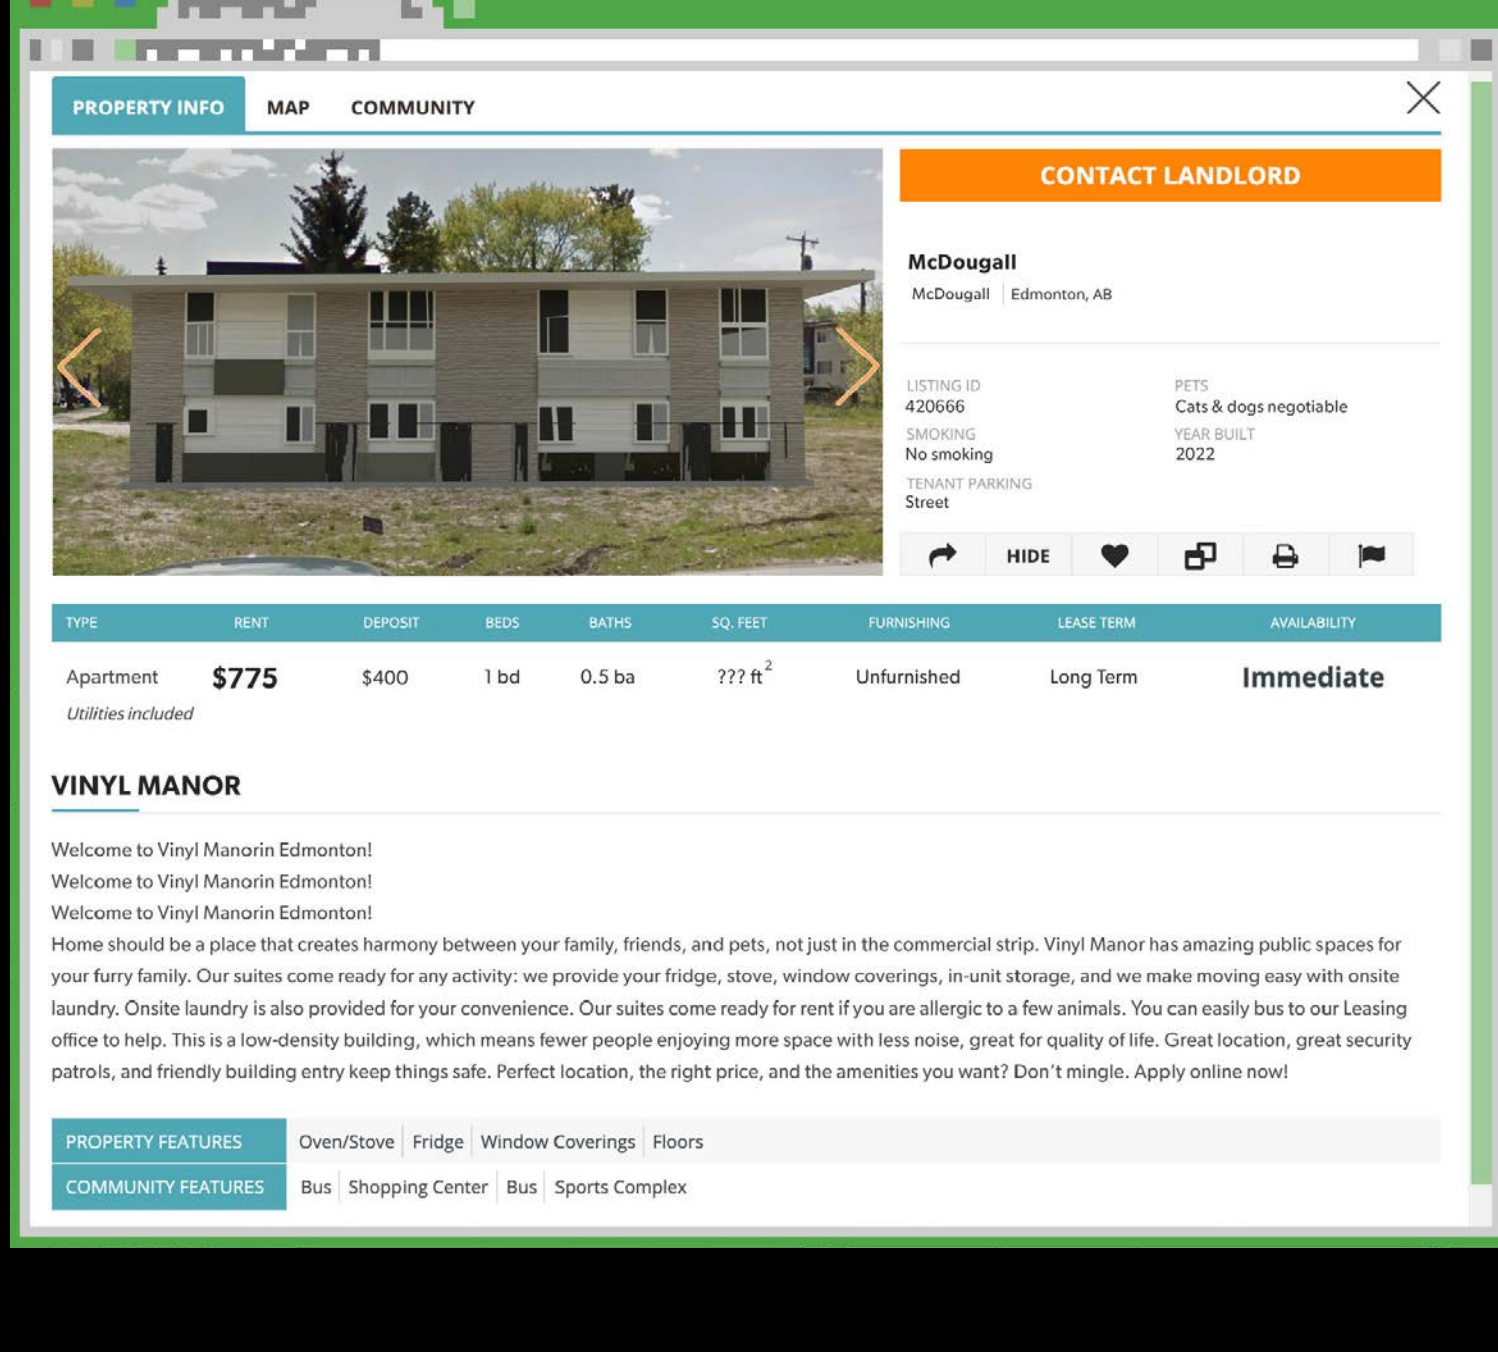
PROPERTY INFO MAP COMMUNITY

CONTACT LANDLORD

McDougall
McDougall | Edmonton, AB

LISTING ID
420666
SMOKING
No smoking
TENANT PARKING
Street

PETS
Cats & dogs negotiable
YEAR BUILT
2022

HIDE

| TYPE | RENT | DEPOSIT | BEDS | BATHS | SQ. FEET | FURNISHING | LEASE TERM | AVAILABILITY |
|---|---|---|---|---|---|---|---|---|
| Apartment Utilities included | $775 | $400 | 1 bd | 0.5 ba | ??? $ft^2$ | Unfurnished | Long Term | Immediate |

VINYL MANOR

Welcome to Vinyl Manorin Edmonton!
Welcome to Vinyl Manorin Edmonton!
Welcome to Vinyl Manorin Edmonton!
Home should be a place that creates harmony between your family, friends, and pets, not just in the commercial strip. Vinyl Manor has amazing public spaces for your furry family. Our suites come ready for any activity: we provide your fridge, stove, window coverings, in-unit storage, and we make moving easy with onsite laundry. Onsite laundry is also provided for your convenience. Our suites come ready for rent if you are allergic to a few animals. You can easily bus to our Leasing office to help. This is a low-density building, which means fewer people enjoying more space with less noise, great for quality of life. Great location, great security patrols, and friendly building entry keep things safe. Perfect location, the right price, and the amenities you want? Don't mingle. Apply online now!

PROPERTY FEATURES | Oven/Stove | Fridge | Window Coverings | Floors
COMMUNITY FEATURES | Bus | Shopping Center | Bus | Sports Complex